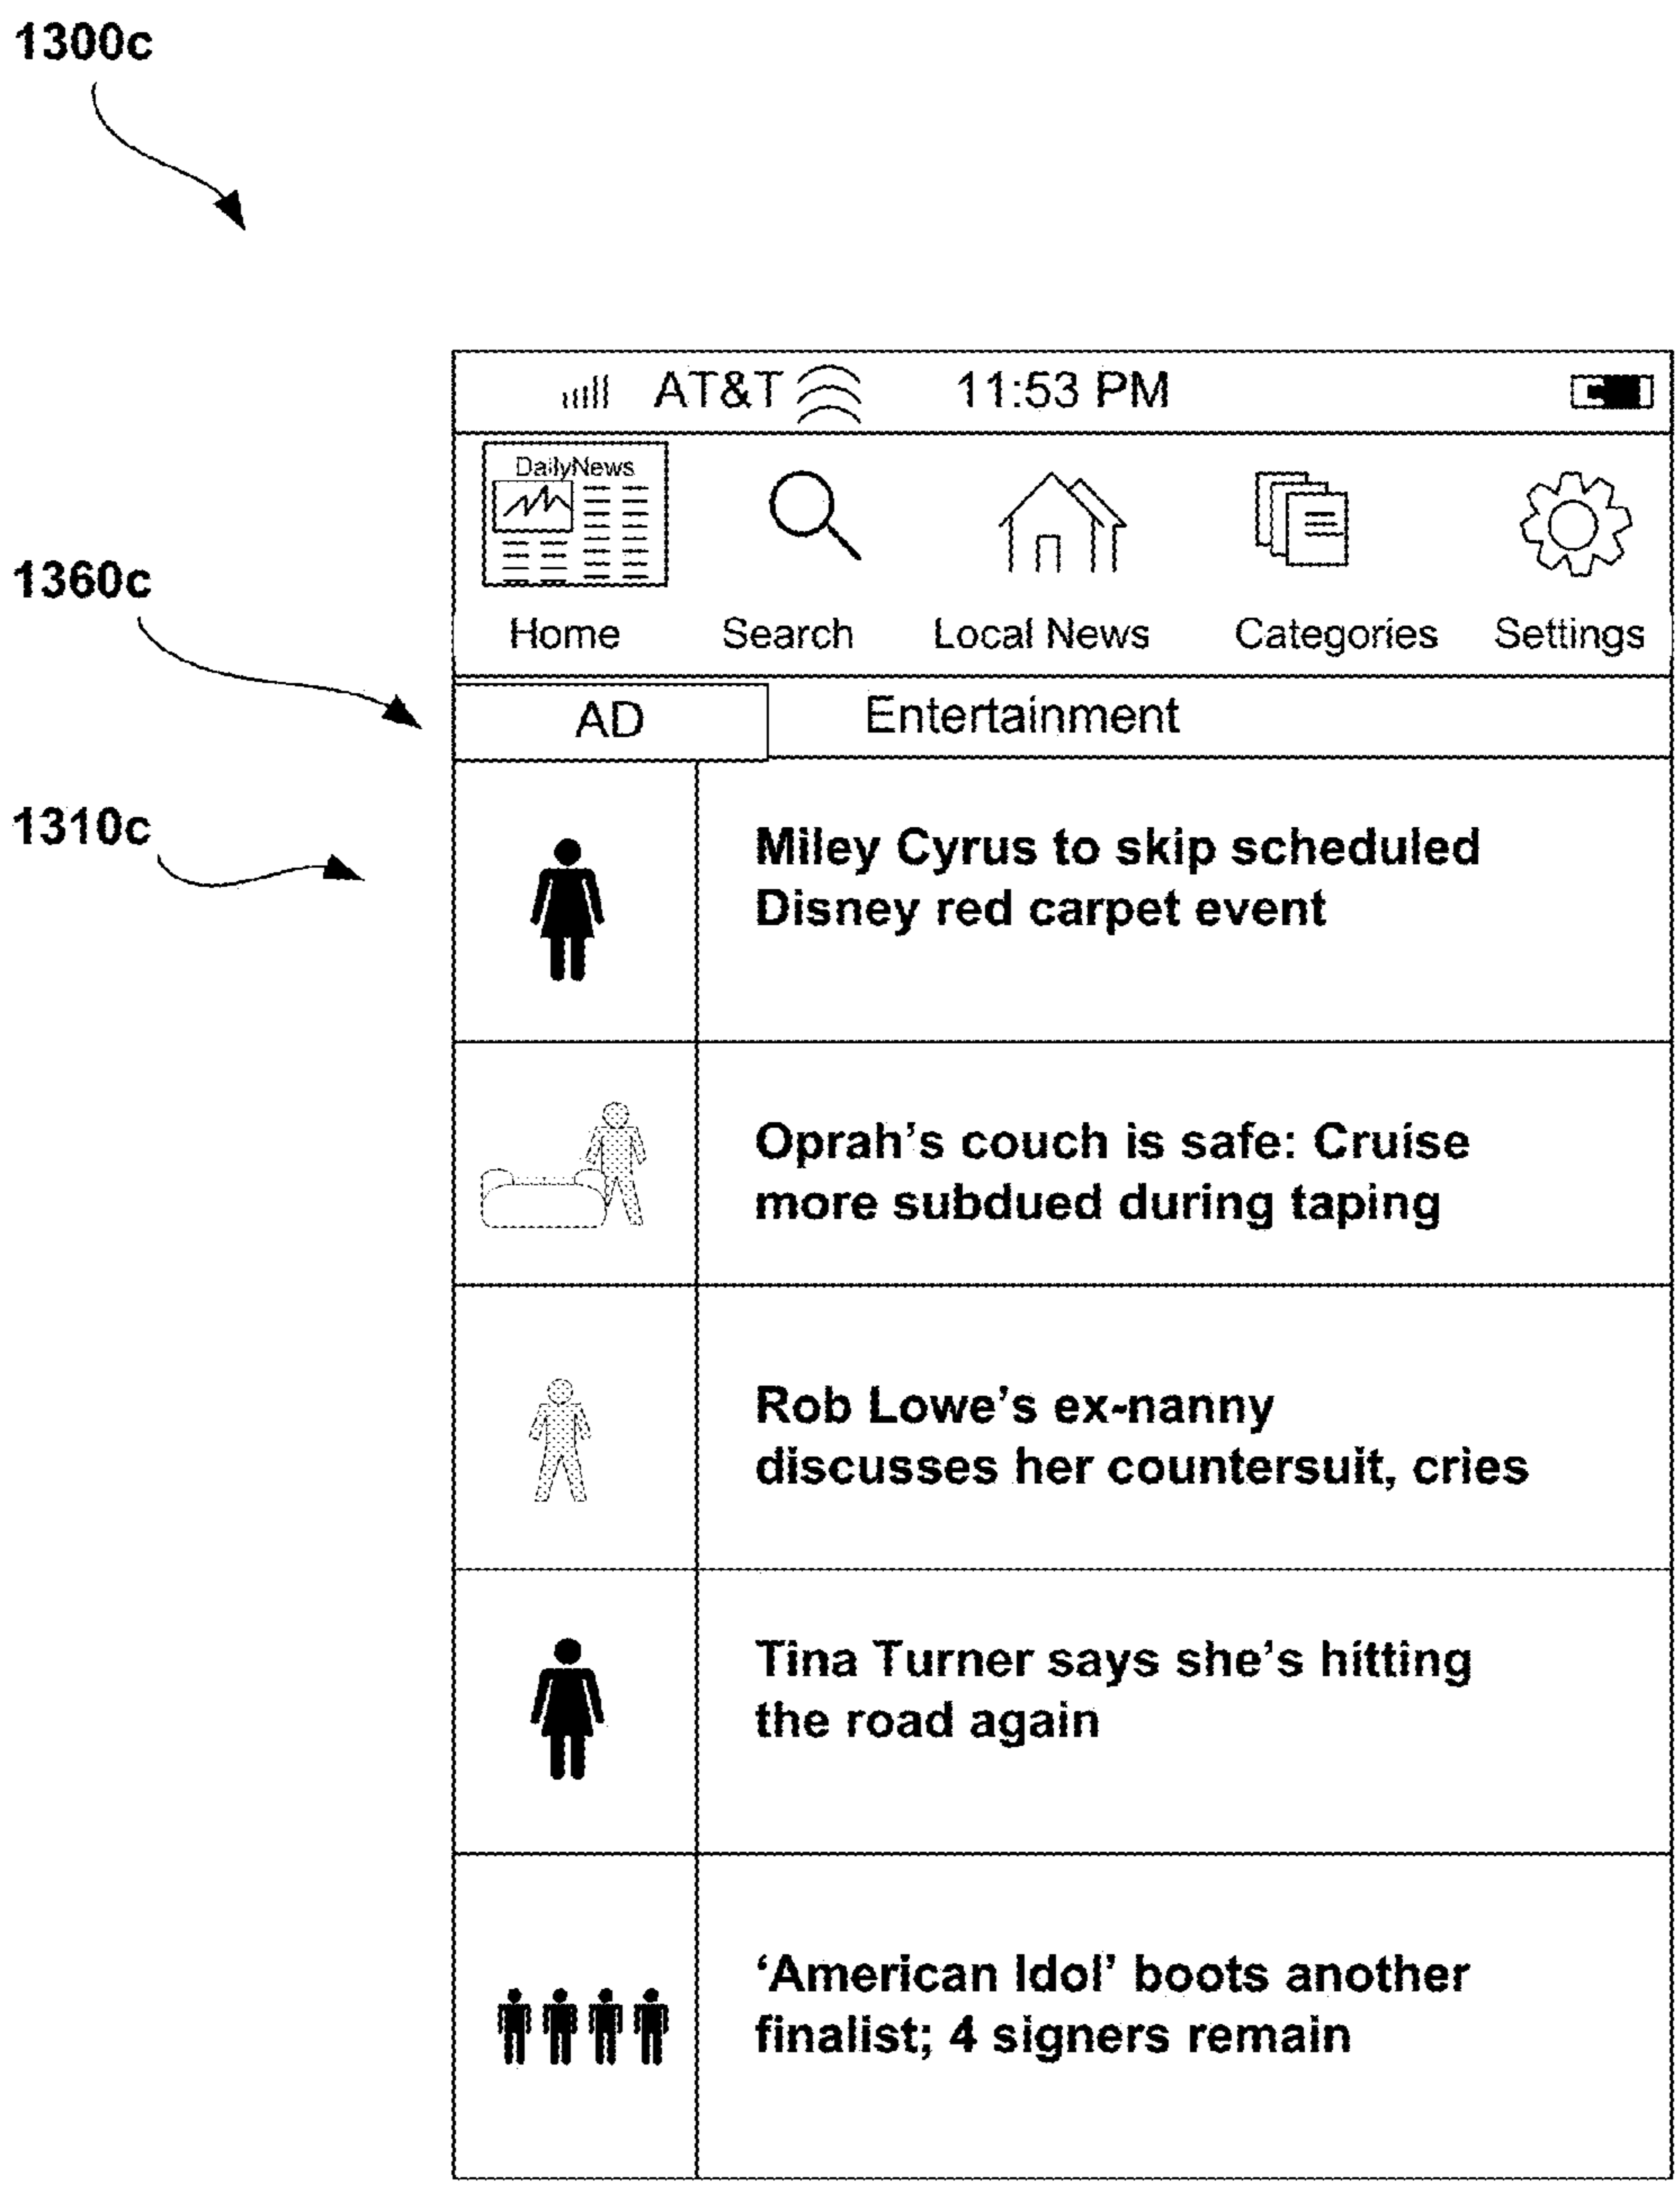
1300c

AT&T 11:53 PM

DailyNews

Home Search Local News Categories Settings

1360c

AD Entertainment

1310c

Miley Cyrus to skip scheduled Disney red carpet event

Oprah's couch is safe: Cruise more subdued during taping

Rob Lowe's ex-nanny discusses her countersuit, cries

Tina Turner says she's hitting the road again

'American Idol' boots another finalist; 4 signers remain